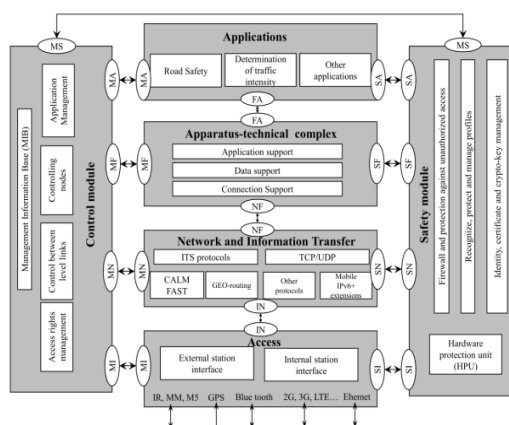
MS

MS

Applications

MA

MA

Road Safety

Determination of traffic intensity

Other applications

SA

SA

FA

FA

Apparatus-technical complex

MF

MF

Application support

Data support

Connection Support

SF

SF

NF

NF

Network and Information Transfer

MN

MN

ITS protocols

TCP/UDP

CALM FAST

GEO-routing

Other protocols

Mobile IPv6+ extensions

SN

SN

IN

IN

Access

MI

MI

External station interface

Internal station interface

SI

SI

IR, MM, M5

GPS

Blue tooth

2G, 3G, LTE…

Ehemet

Control module

Management Information Base (MIB)

Application Management

Controlling nodes

Control between level links

Access rights management

Safety module

Firewall and protection against unauthorized access

Recognize, protect and manage profiles

Identity, certificate and crypto-key management

Hardware protection unit (HPU)